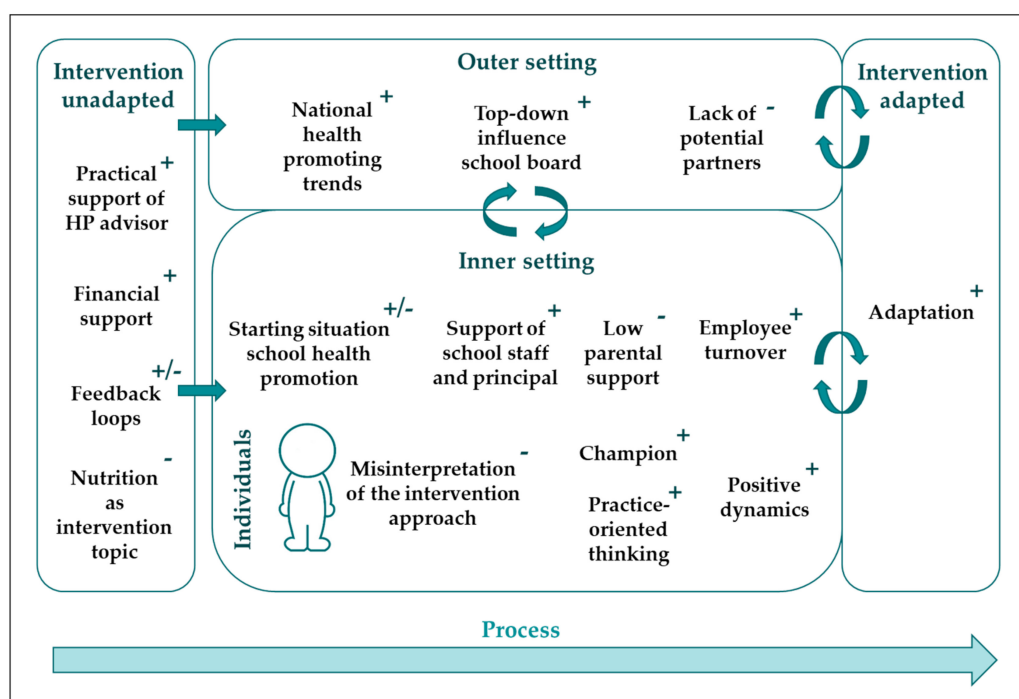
Intervention unadapted

Practical support of HP advisor +

Financial support +

Feedback loops +/-

Nutrition as intervention topic -

Outer setting

National health promoting trends +

Top-down influence school board +

Lack of potential partners -

Inner setting

Starting situation school health promotion +/-

Support of school staff and principal +

Low parental support -

Employee turnover +

Individuals

Misinterpretation of the intervention approach -

Champion +

Practice-oriented thinking +

Positive dynamics +

Intervention adapted

Adaptation +

Process